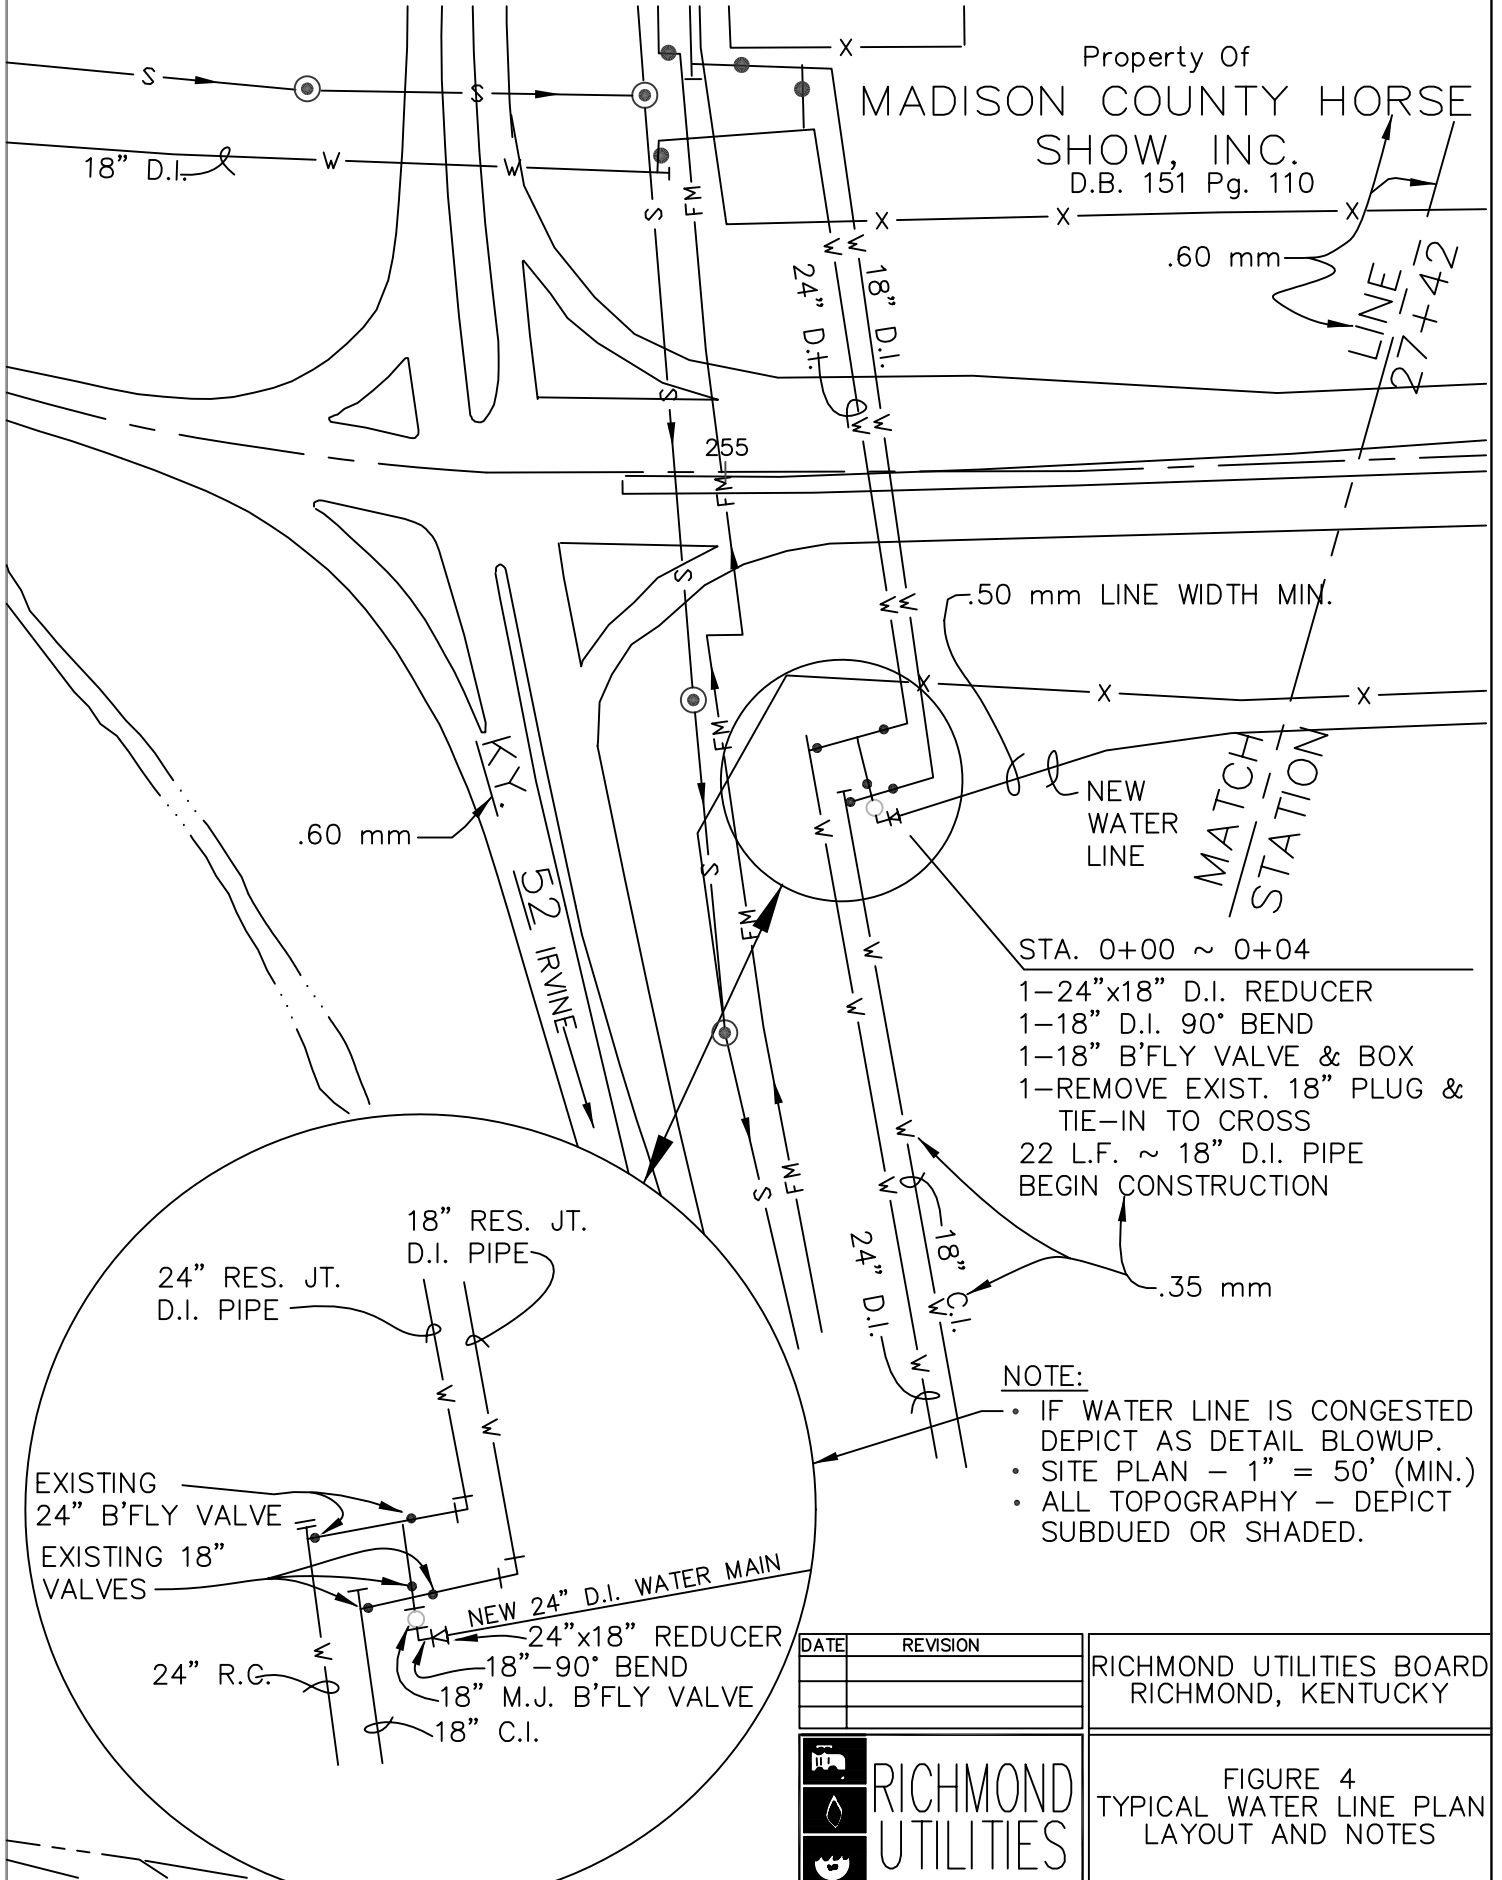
Property Of
MADISON COUNTY HORSE SHOW, INC.
D.B. 151 Pg. 110

S
S
18" D.I.
W
W
X
X
X
.60 mm
LINE 27+42
S
FM
W
W
24" D.I.
18" D.I.
255
FM
S
W
W
.50 mm LINE WIDTH MIN.
X
X
X
FM
NEW WATER LINE
MATCH STATION
KY. 52 IRVINE
.60 mm
S
FM
W
W
STA. 0+00 ~ 0+04
1–24"x18" D.I. REDUCER
1–18" D.I. 90° BEND
1–18" B'FLY VALVE & BOX
1–REMOVE EXIST. 18" PLUG & TIE–IN TO CROSS
22 L.F. ~ 18" D.I. PIPE
BEGIN CONSTRUCTION
S
FM
W
W
24" D.I.
18" C.I.
.35 mm
18" RES. JT. D.I. PIPE
24" RES. JT. D.I. PIPE
W
W
NOTE:
• IF WATER LINE IS CONGESTED DEPICT AS DETAIL BLOWUP.
• SITE PLAN – 1" = 50' (MIN.)
• ALL TOPOGRAPHY – DEPICT SUBDUED OR SHADED.
EXISTING 24" B'FLY VALVE
EXISTING 18" VALVES
NEW 24" D.I. WATER MAIN
24"x18" REDUCER
18"–90° BEND
18" M.J. B'FLY VALVE
24" R.C.
W
18" C.I.

| DATE | REVISION |
|---|---|
| | |
| | |
| | |

RICHMOND UTILITIES BOARD
RICHMOND, KENTUCKY

RICHMOND UTILITIES

FIGURE 4
TYPICAL WATER LINE PLAN LAYOUT AND NOTES